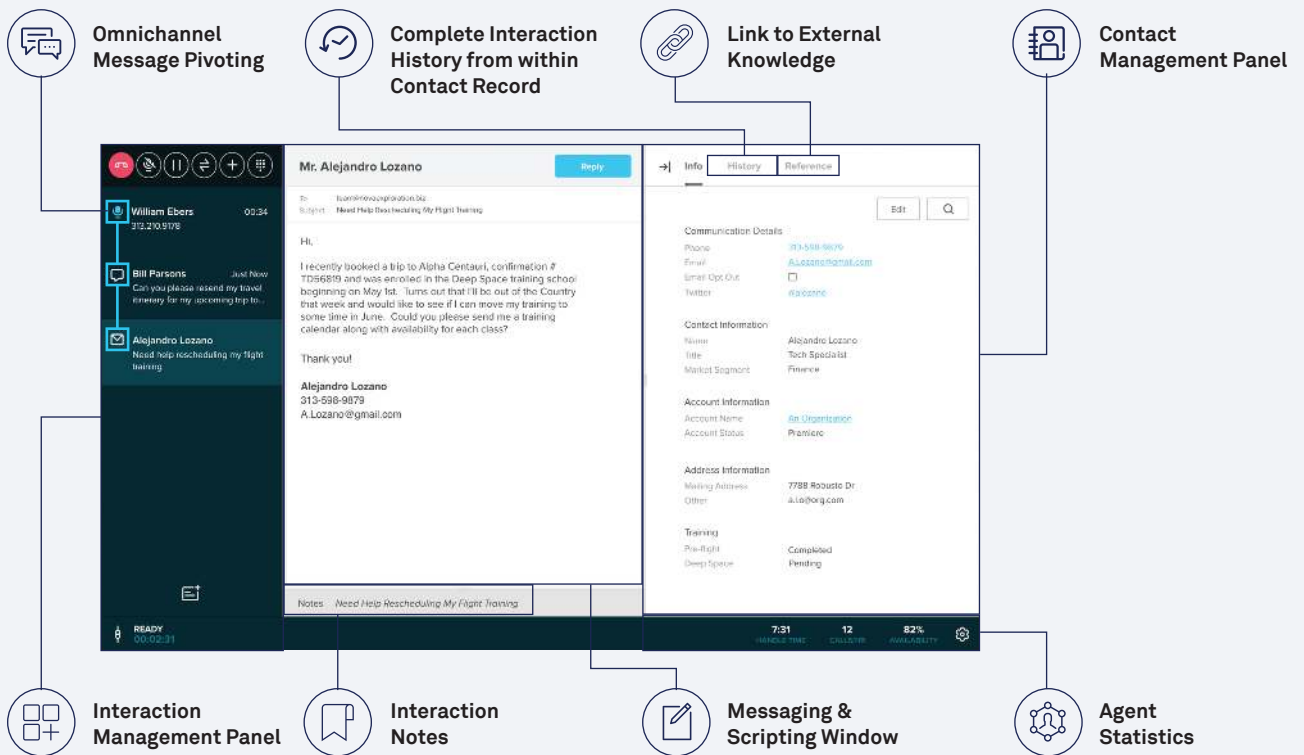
Omnichannel Message Pivoting

Complete Interaction History from within Contact Record

Link to External Knowledge

Contact Management Panel

William Ebers 00:34
313.210.9178

Bill Parsons Just Now
Can you please resend my travel itinerary for my upcoming trip to...

Alejandro Lozano
Need help rescheduling my flight training

READY
00:02:31

Mr. Alejandro Lozano

Reply

To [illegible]
Subject Need Help Rescheduling My Flight Training

Hi,

I recently booked a trip to Alpha Centauri, confirmation # TD56819 and was enroled in the Deep Space training school beginning on May 1st. Turns out that I'll be out of the Country that week and would like to see if I can move my training to some time in June. Could you please send me a training calendar along with availability for each class?

Thank you!

Alejandro Lozano
313-598-9879
A.Lozano@gmail.com

Notes Need Help Rescheduling My Flight Training

Info History Reference

Edit

Communication Details
Phone 313-598-9879
Email A.Lozano@gmail.com
Email Opt Out
Twitter @alozano

Contact Information
Name Alejandro Lozano
Title Tech Specialist
Market Segment Finance

Account Information
Account Name An Organization
Account Status Premiere

Address Information
Mailing Address 7788 Robuste Dr
Other a.lo@org.com

Training
Pre-flight Completed
Deep Space Pending

7:31 HANDLE TIME
12 CALLS/HR
82% AVAILABILITY

Interaction Management Panel

Interaction Notes

Messaging & Scripting Window

Agent Statistics